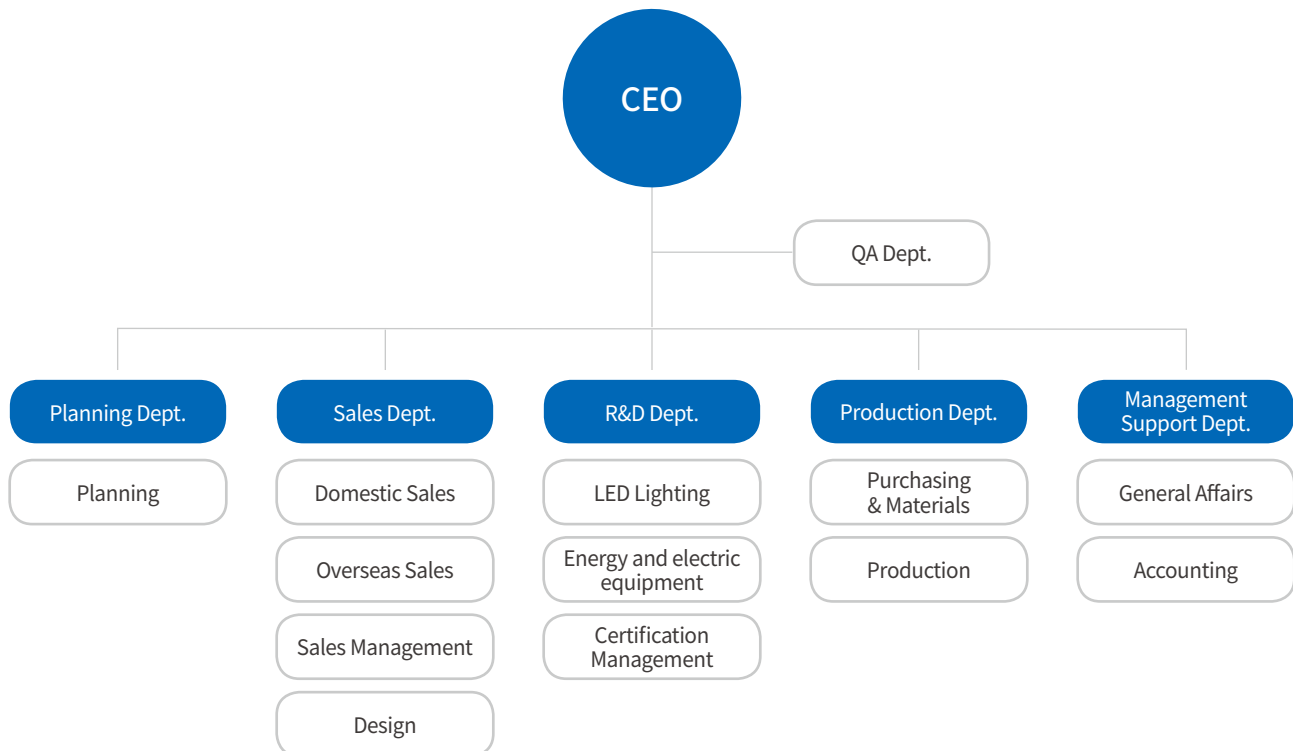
CEO

QA Dept.

Planning Dept.

Planning

Sales Dept.

Domestic Sales

Overseas Sales

Sales Management

Design

R&D Dept.

LED Lighting

Energy and electric equipment

Certification Management

Production Dept.

Purchasing & Materials

Production

Management Support Dept.

General Affairs

Accounting